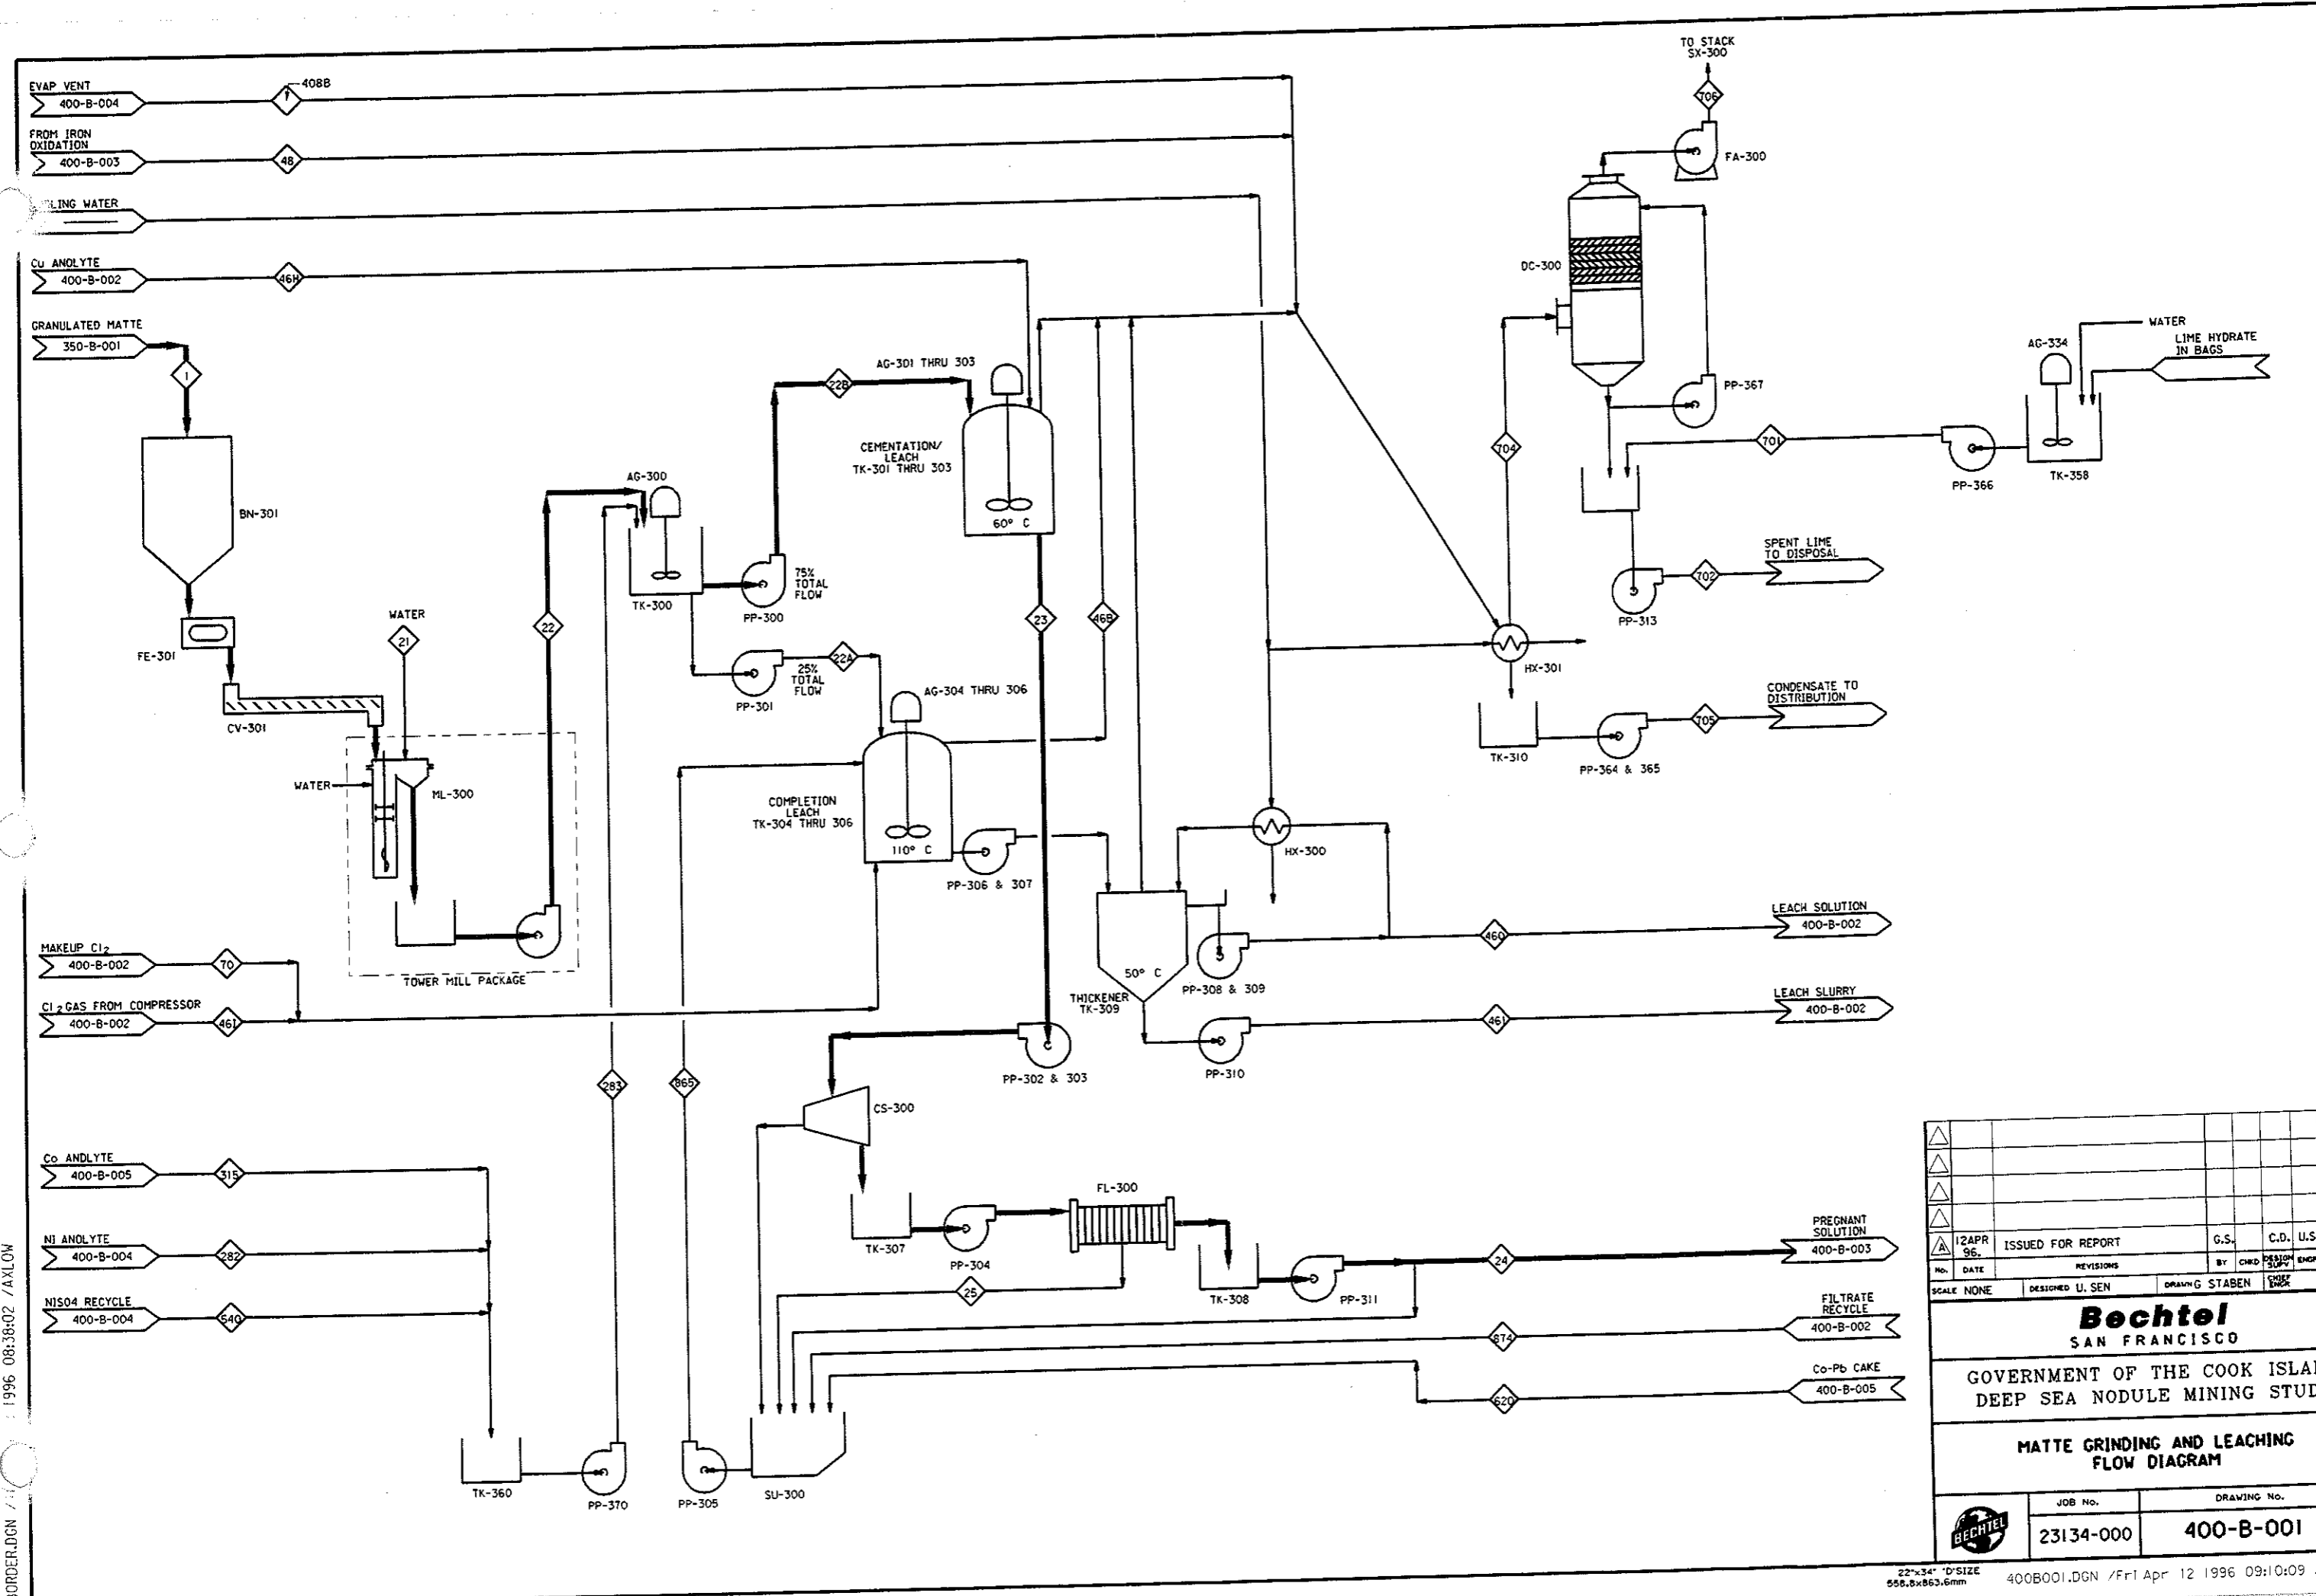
EVAP VENT
400-B-004
408B
FROM IRON OXIDATION
400-B-003
48
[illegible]LING WATER
Cu ANOLYTE
400-B-002
46H
GRANULATED MATTE
350-B-001
1
BN-301
FE-301
CV-301
WATER
21
WATER
ML-300
TOWER MILL PACKAGE
22
AG-300
TK-300
PP-300
75% TOTAL FLOW
22B
AG-301 THRU 303
CEMENTATION/ LEACH TK-301 THRU 303
60° C
PP-301
25% TOTAL FLOW
22A
AG-304 THRU 306
COMPLETION LEACH TK-304 THRU 306
110° C
PP-306 & 307
23
46B
TO STACK SX-300
706
FA-300
DC-300
PP-367
704
701
PP-366
AG-334
WATER
LIME HYDRATE IN BAGS
TK-358
SPENT LIME TO DISPOSAL
702
PP-313
HX-301
TK-310
PP-364 & 365
705
CONDENSATE TO DISTRIBUTION
HX-300
THICKENER TK-309
50° C
PP-308 & 309
460
LEACH SOLUTION
400-B-002
PP-310
461
LEACH SLURRY
400-B-002
MAKEUP $Cl_2$
400-B-002
70
$Cl_2$ GAS FROM COMPRESSOR
400-B-002
461
PP-302 & 303
283
865
CS-300
Co ANDLYTE
400-B-005
315
Ni ANOLYTE
400-B-004
282
NISO4 RECYCLE
400-B-004
540
FL-300
TK-307
PP-304
25
TK-308
PP-311
24
PREGNANT SOLUTION
400-B-003
874
FILTRATE RECYCLE
400-B-002
620
Co-Pb CAKE
400-B-005
TK-360
PP-370
PP-305
SU-300

| No. | DATE | REVISIONS | BY | CHKD | DESIGN SUPV | ENGR |
|---|---|---|---|---|---|---|
| A | 12APR 96. | ISSUED FOR REPORT | G.S. | | C.D. | U.S |

SCALE NONE DESIGNED U. SEN DRAWN G STABEN CHIEF ENGR
Bechtel
SAN FRANCISCO
GOVERNMENT OF THE COOK ISLA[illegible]
DEEP SEA NODULE MINING STUD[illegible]
MATTE GRINDING AND LEACHING FLOW DIAGRAM
BECHTEL
JOB No. 23134-000
DRAWING No. 400-B-001
22"x34" "D"SIZE 558.8x863.6mm
400B001.DGN /Fri Apr 12 1996 09:10:09
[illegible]ORDER.DGN /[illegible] 1996 08:38:02 /AXLOW